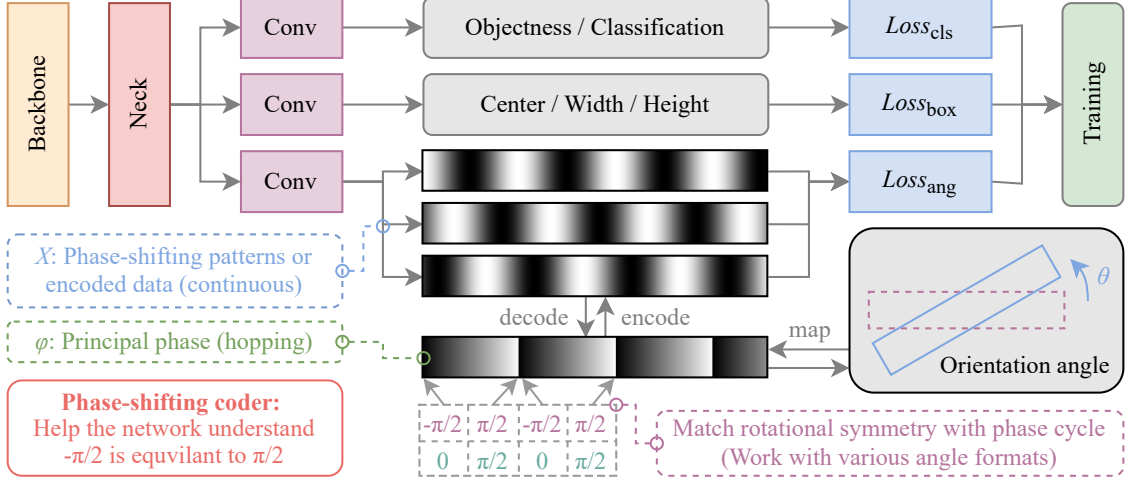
Backbone

Neck

Conv

Conv

Conv

Objectness / Classification

Center / Width / Height

$Loss_{\text{cls}}$

$Loss_{\text{box}}$

$Loss_{\text{ang}}$

Training

$X$: Phase-shifting patterns or encoded data (continuous)

$\varphi$: Principal phase (hopping)

decode

encode

map

$\theta$

Orientation angle

Phase-shifting coder:
Help the network understand -π/2 is equivilant to π/2

| -π/2 | π/2 | -π/2 | π/2 |
|---|---|---|---|
| 0 | π/2 | 0 | π/2 |

Match rotational symmetry with phase cycle
(Work with various angle formats)